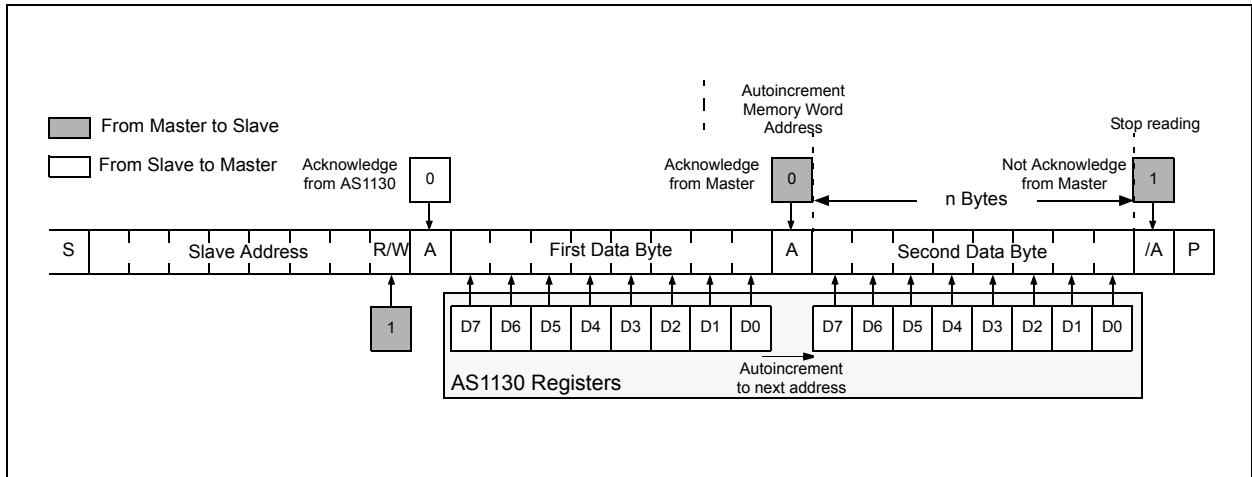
From Master to Slave

From Slave to Master

Autoincrement Memory Word Address

Stop reading

Acknowledge from AS1130

0

Acknowledge from Master

0

Not Acknowledge from Master

1

n Bytes

| S | Slave Address | R/W | A | First Data Byte | A | Second Data Byte | /A | P |
|---|---|---|---|---|---|---|---|---|

1

| D7 | D6 | D5 | D4 | D3 | D2 | D1 | D0 |
|---|---|---|---|---|---|---|---|

| D7 | D6 | D5 | D4 | D3 | D2 | D1 | D0 |
|---|---|---|---|---|---|---|---|

Autoincrement to next address

AS1130 Registers